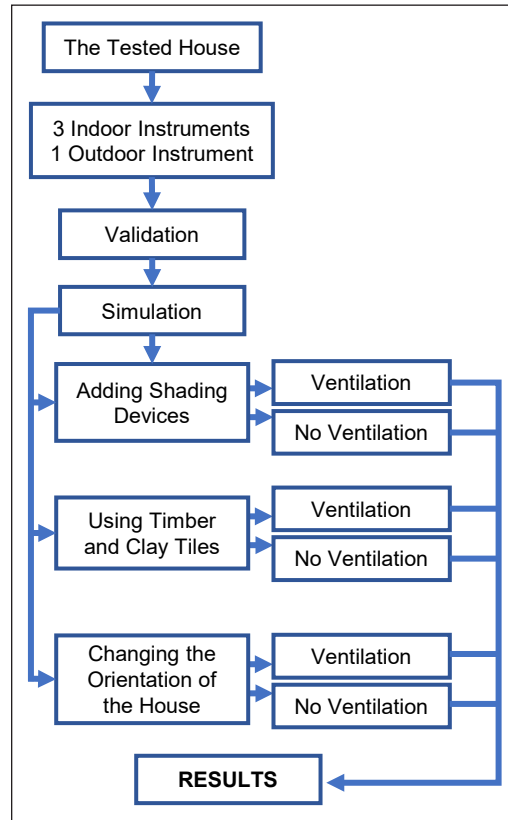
The Tested House

3 Indoor Instruments
1 Outdoor Instrument

Validation

Simulation

Adding Shading Devices

Ventilation

No Ventilation

Using Timber and Clay Tiles

Ventilation

No Ventilation

Changing the Orientation of the House

Ventilation

No Ventilation

RESULTS